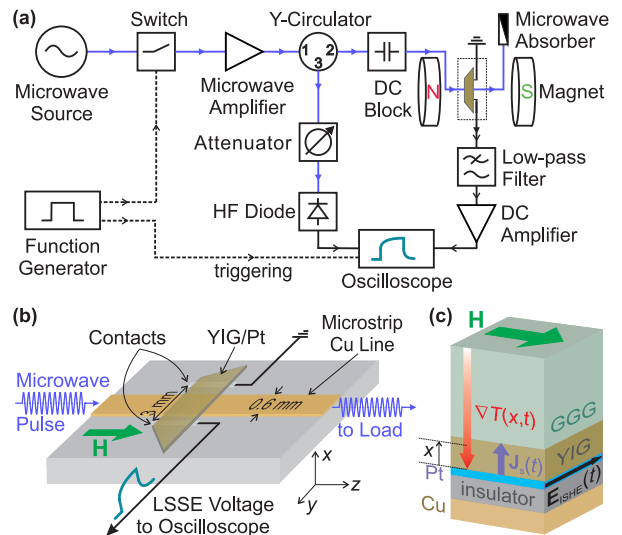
(a)

Microwave Source

Switch

Y-Circulator

1 2 3

Microwave Amplifier

DC Block

Microwave Absorber

N

S Magnet

Attenuator

Low-pass Filter

HF Diode

DC Amplifier

Function Generator

triggering

Oscilloscope

(b)

Contacts

YIG/Pt

Microstrip Cu Line

3 mm

0.6 mm

Microwave Pulse

H

to Load

LSSE Voltage to Oscilloscope

x

y

z

(c)

H

$\nabla T(x,t)$

GGG

x

$\mathbf{J}_s(t)$

YIG

Pt

insulator

$\mathbf{E}_{ISHE}(t)$

Cu